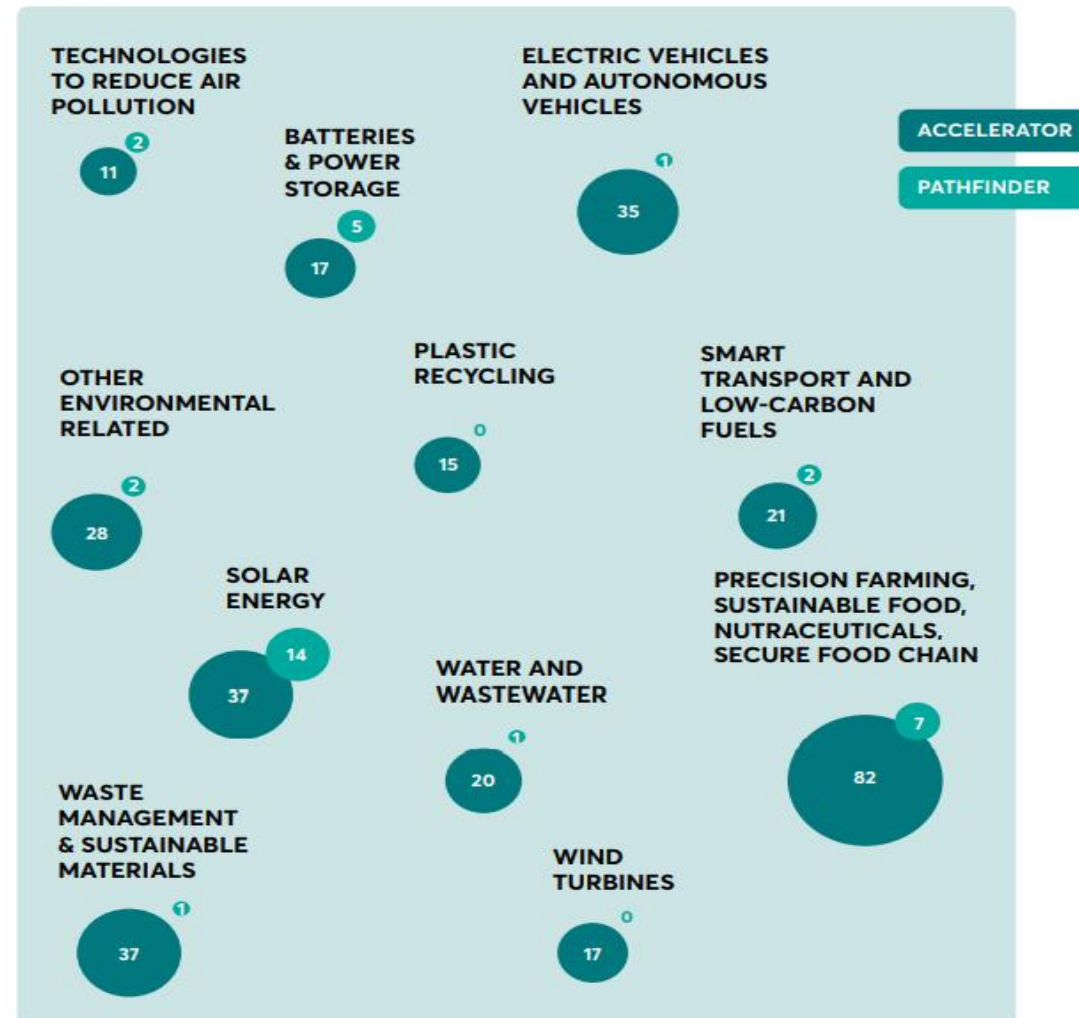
TECHNOLOGIES TO REDUCE AIR POLLUTION

2

11

BATTERIES & POWER STORAGE

5

17

ELECTRIC VEHICLES AND AUTONOMOUS VEHICLES

1

35

ACCELERATOR

PATHFINDER

OTHER ENVIRONMENTAL RELATED

2

28

PLASTIC RECYCLING

0

15

SMART TRANSPORT AND LOW-CARBON FUELS

2

21

SOLAR ENERGY

14

37

WATER AND WASTEWATER

1

20

PRECISION FARMING, SUSTAINABLE FOOD, NUTRACEUTICALS, SECURE FOOD CHAIN

7

82

WASTE MANAGEMENT & SUSTAINABLE MATERIALS

1

37

WIND TURBINES

0

17